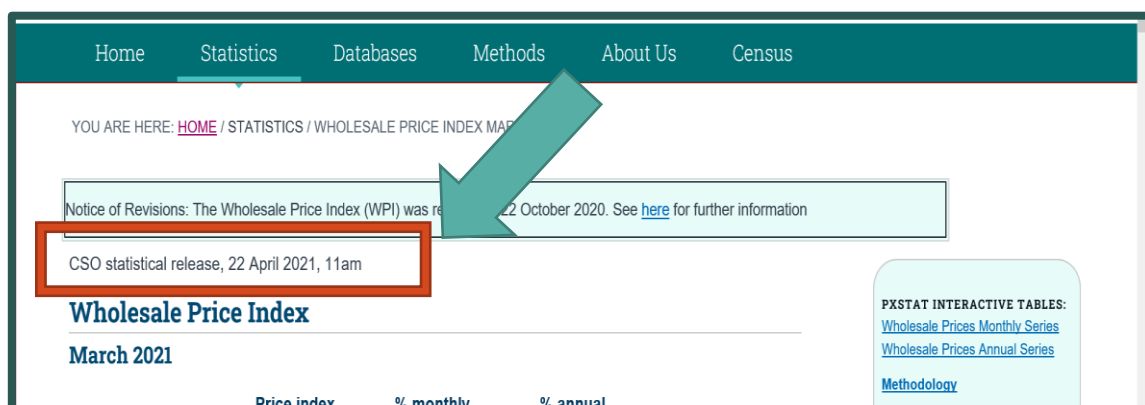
Home Statistics Databases Methods About Us Census

YOU ARE HERE: HOME / STATISTICS / WHOLESALE PRICE INDEX MA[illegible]

Notice of Revisions: The Wholesale Price Index (WPI) was re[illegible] 22 October 2020. See here for further information

CSO statistical release, 22 April 2021, 11am

Wholesale Price Index

March 2021

PXSTAT INTERACTIVE TABLES:
Wholesale Prices Monthly Series
Wholesale Prices Annual Series

Methodology

Price index % monthly % annual